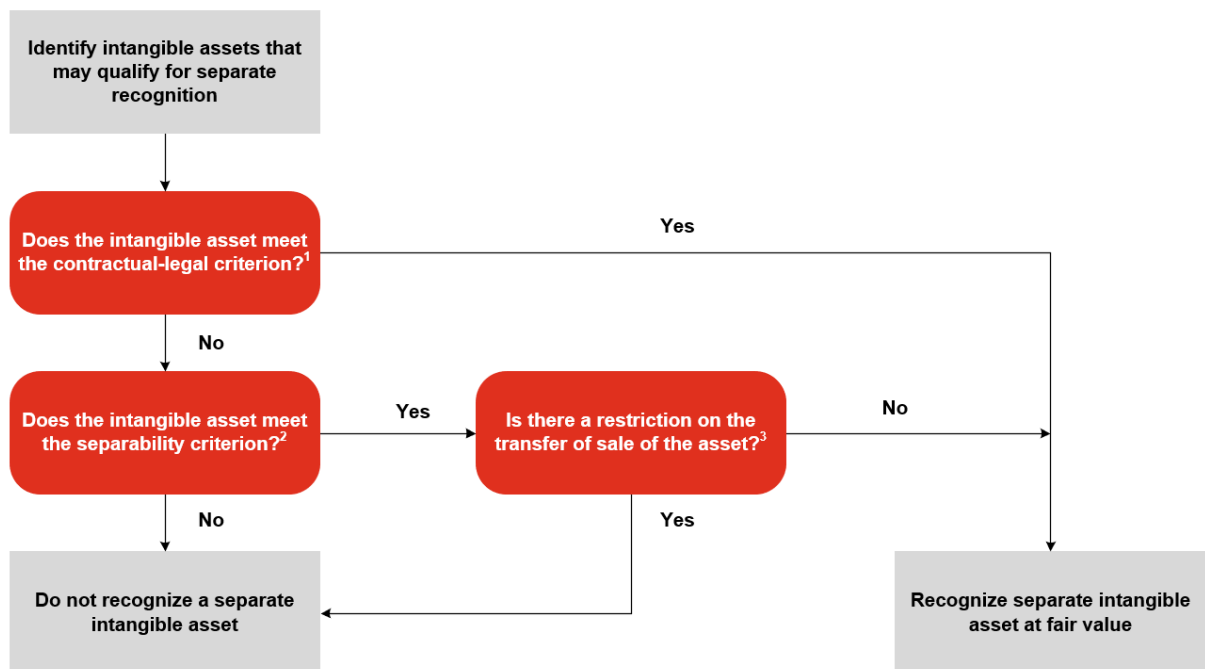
Identify intangible assets that may qualify for separate recognition

Does the intangible asset meet the contractual-legal criterion?$^1$

Yes

No

Does the intangible asset meet the separability criterion?$^2$

Yes

Is there a restriction on the transfer of sale of the asset?$^3$

No

No

Yes

Do not recognize a separate intangible asset

Recognize separate intangible asset at fair value